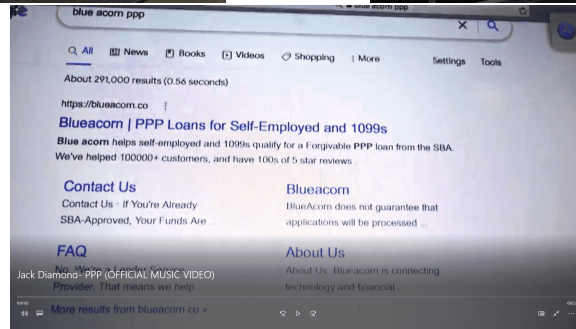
blue acorn ppp

All News Books Videos Shopping More Settings Tools

About 291,000 results (0.56 seconds)

https://blueacorn.co

Blueacorn | PPP Loans for Self-Employed and 1099s

Blue acorn helps self-employed and 1099s qualify for a Forgivable PPP loan from the SBA. We've helped 100000+ customers, and have 100s of 5 star reviews ...

Contact Us

Contact Us · If You're Already SBA-Approved, Your Funds Are ...

Blueacorn

BlueAcorn does not guarantee that applications will be processed ...

FAQ

No, We're a Lender Service Provider. That means we help ...

About Us

About Us. Blueacorn is connecting technology and financial ...

More results from blueacorn.co »

Jack Diamond - PPP (OFFICIAL MUSIC VIDEO)